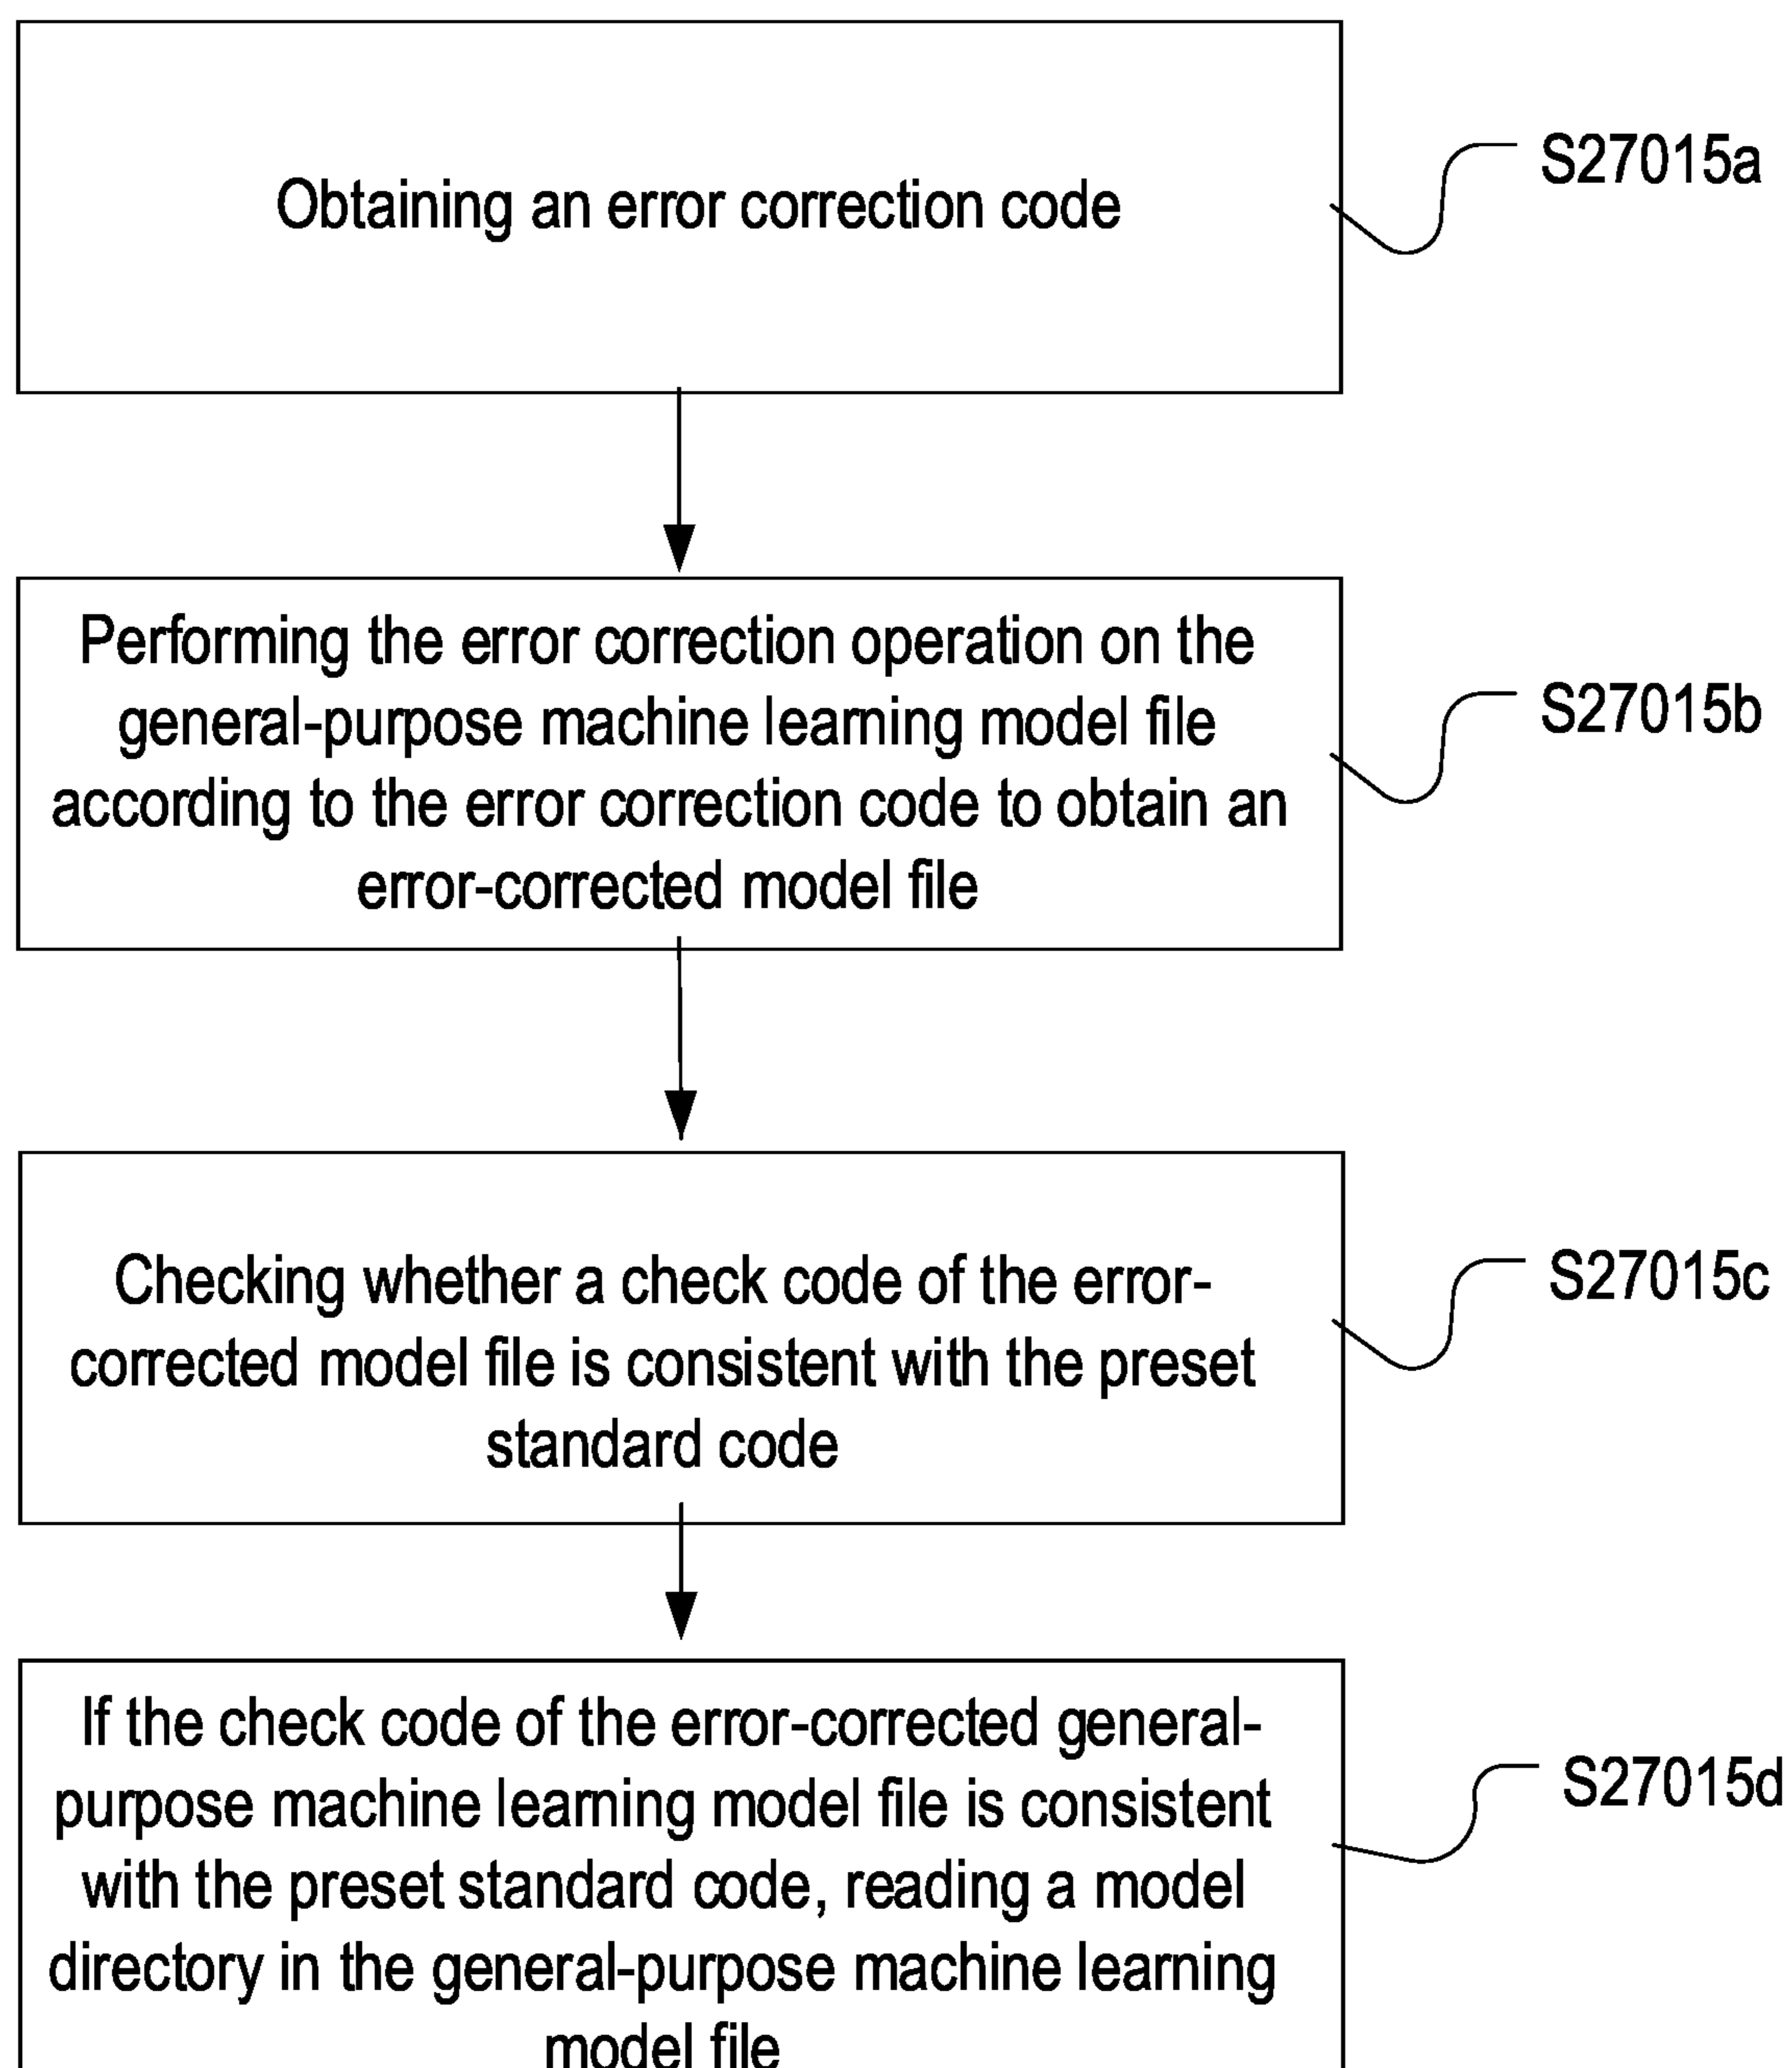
Obtaining an error correction code

S27015a

Performing the error correction operation on the general-purpose machine learning model file according to the error correction code to obtain an error-corrected model file

S27015b

Checking whether a check code of the error-corrected model file is consistent with the preset standard code

S27015c

If the check code of the error-corrected general-purpose machine learning model file is consistent with the preset standard code, reading a model directory in the general-purpose machine learning model file

S27015d